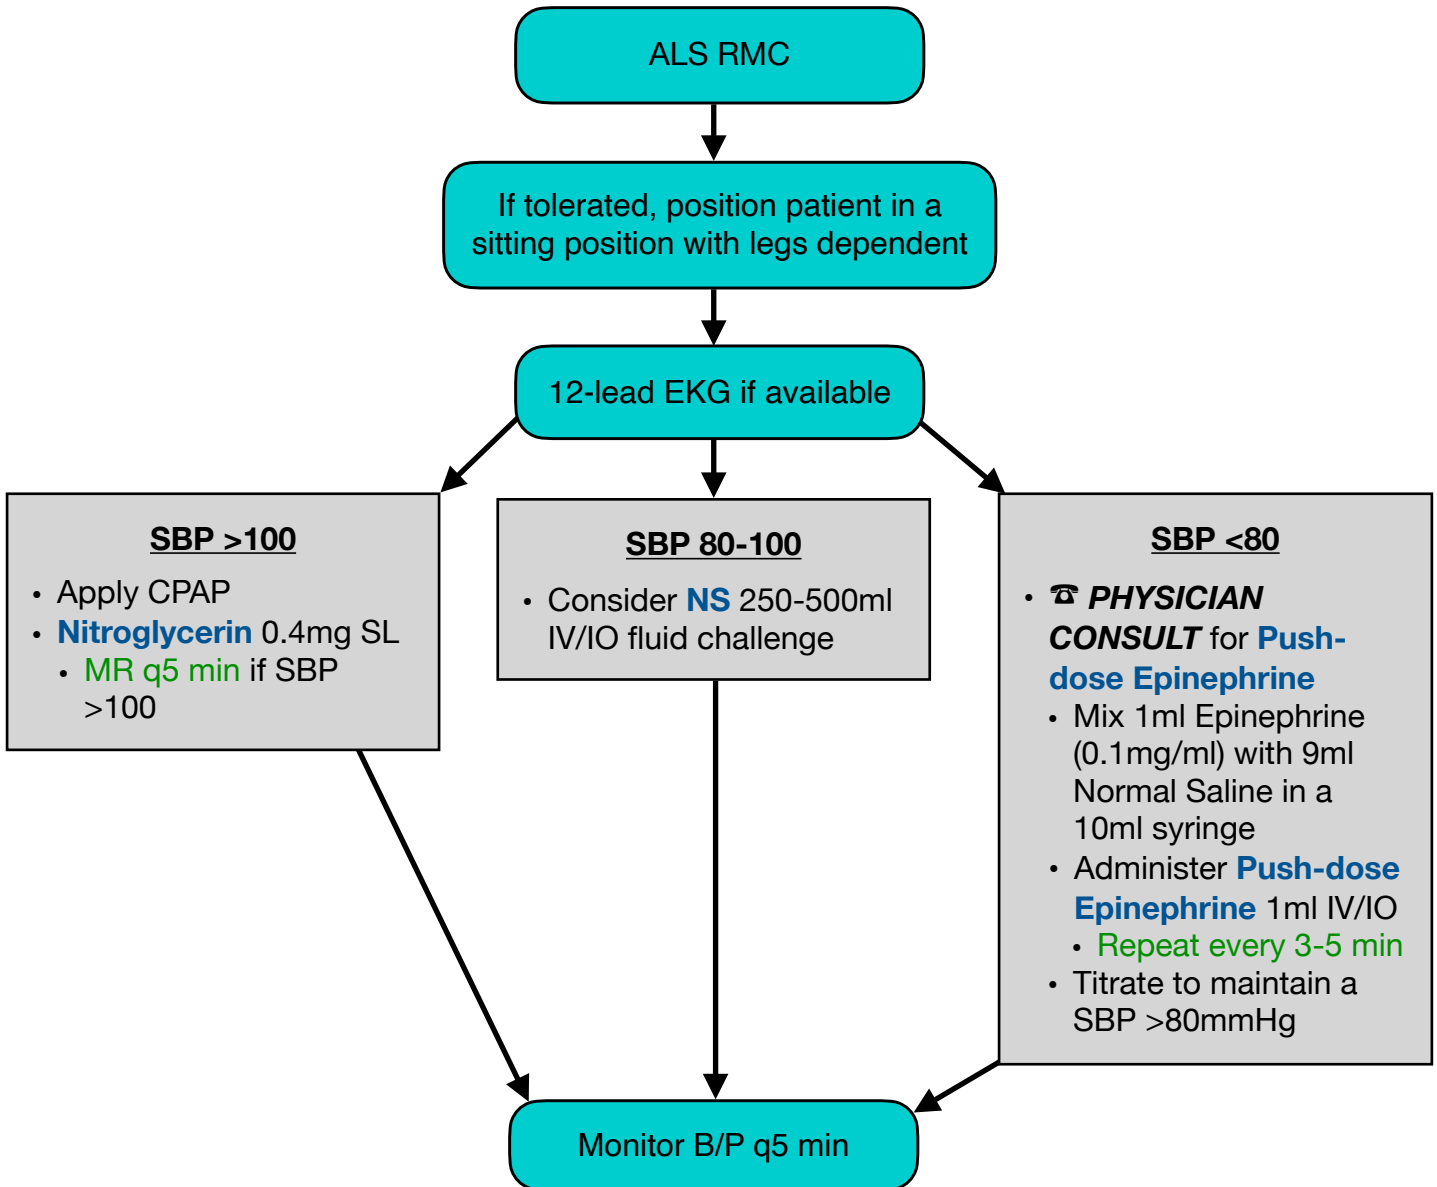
ALS RMC

If tolerated, position patient in a sitting position with legs dependent

12-lead EKG if available

**SBP >100**

- Apply CPAP
- Nitroglycerin 0.4mg SL
  - MR q5 min if SBP >100

**SBP 80-100**

- Consider NS 250-500ml IV/IO fluid challenge

**SBP <80**

- ☎ PHYSICIAN CONSULT for Push-dose Epinephrine
  - Mix 1ml Epinephrine (0.1mg/ml) with 9ml Normal Saline in a 10ml syringe
  - Administer Push-dose Epinephrine 1ml IV/IO
    - Repeat every 3-5 min
  - Titrate to maintain a SBP >80mmHg

Monitor B/P q5 min